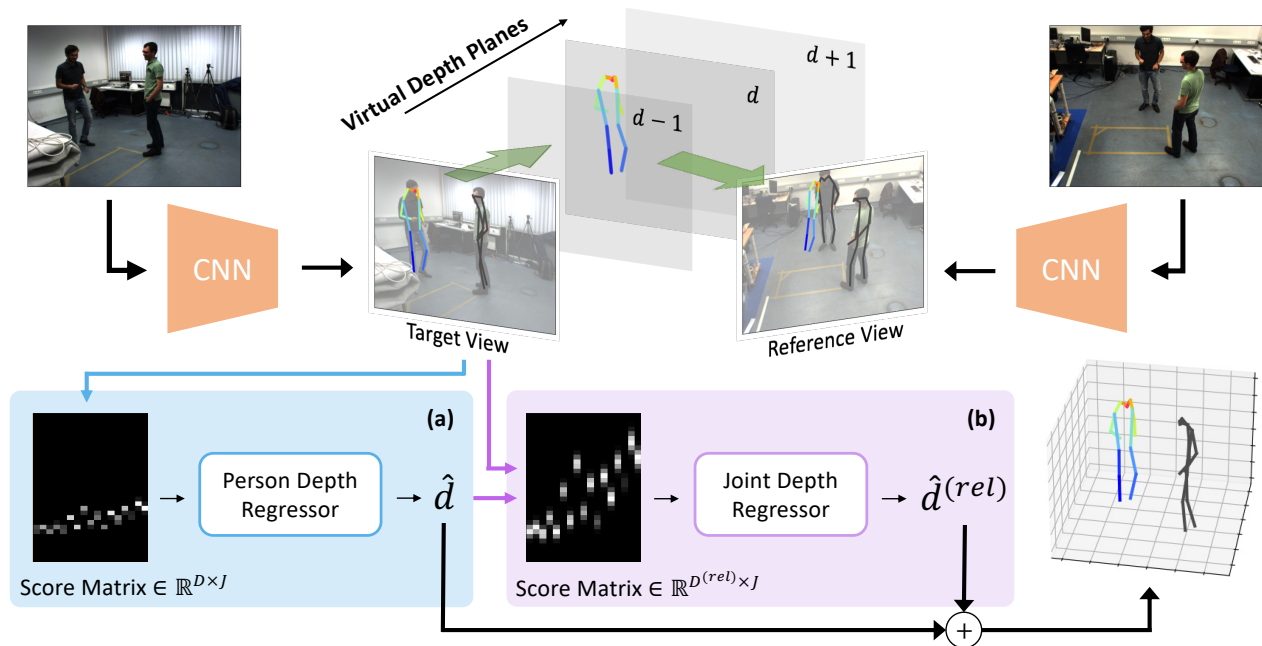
Virtual Depth Planes

$d+1$

$d$

$d-1$

CNN

Target View

Reference View

CNN

(a)

Person Depth Regressor

$\hat{d}$

Score Matrix $\in \mathbb{R}^{D\times J}$

(b)

Joint Depth Regressor

$\hat{d}^{(rel)}$

Score Matrix $\in \mathbb{R}^{D^{(rel)}\times J}$

$+$